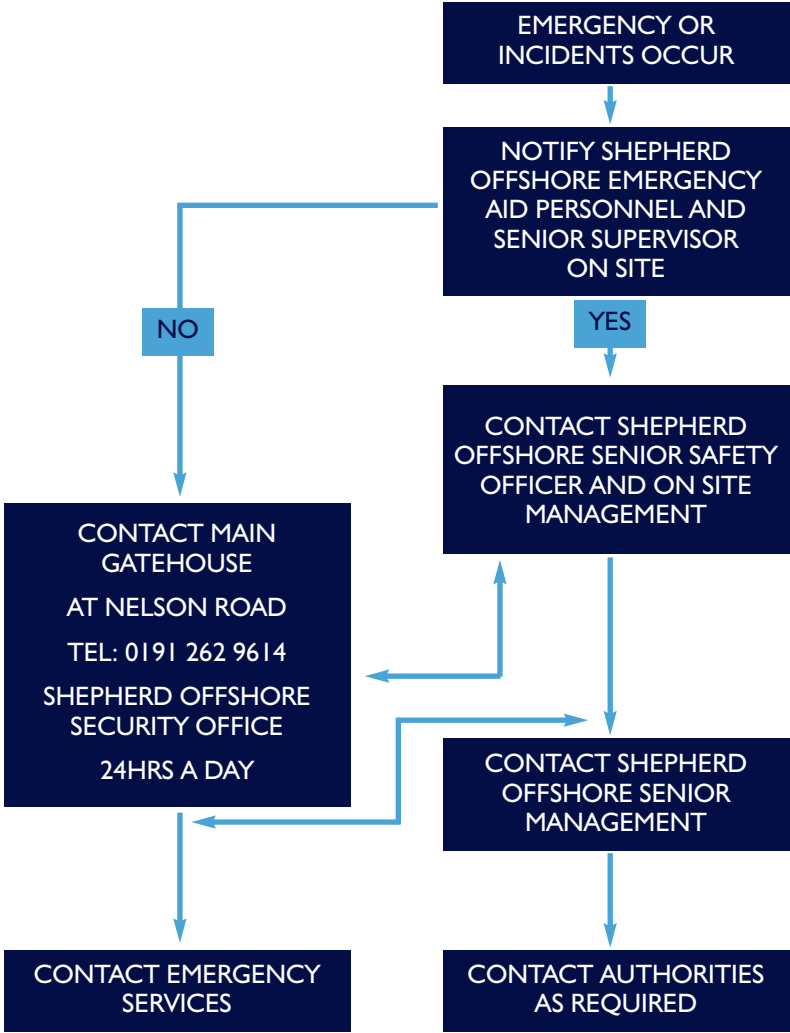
EMERGENCY OR INCIDENTS OCCUR

NOTIFY SHEPHERD OFFSHORE EMERGENCY AID PERSONNEL AND SENIOR SUPERVISOR ON SITE

NO

YES

CONTACT SHEPHERD OFFSHORE SENIOR SAFETY OFFICER AND ON SITE MANAGEMENT

CONTACT MAIN GATEHOUSE

AT NELSON ROAD

TEL: 0191 262 9614

SHEPHERD OFFSHORE SECURITY OFFICE

24HRS A DAY

CONTACT SHEPHERD OFFSHORE SENIOR MANAGEMENT

CONTACT EMERGENCY SERVICES

CONTACT AUTHORITIES AS REQUIRED